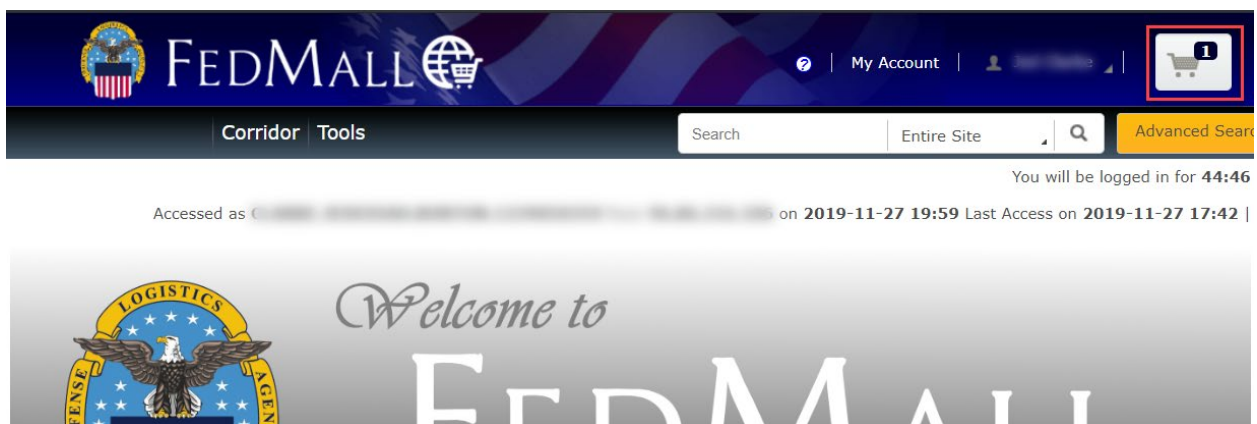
FEDMALL

My Account | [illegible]

1

Corridor | Tools

Search

Entire Site

Advanced Searc

You will be logged in for 44:46

Accessed as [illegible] on 2019-11-27 19:59 Last Access on 2019-11-27 17:42 |

LOGISTICS

ENSE

AGEN

Welcome to

FEDMALL